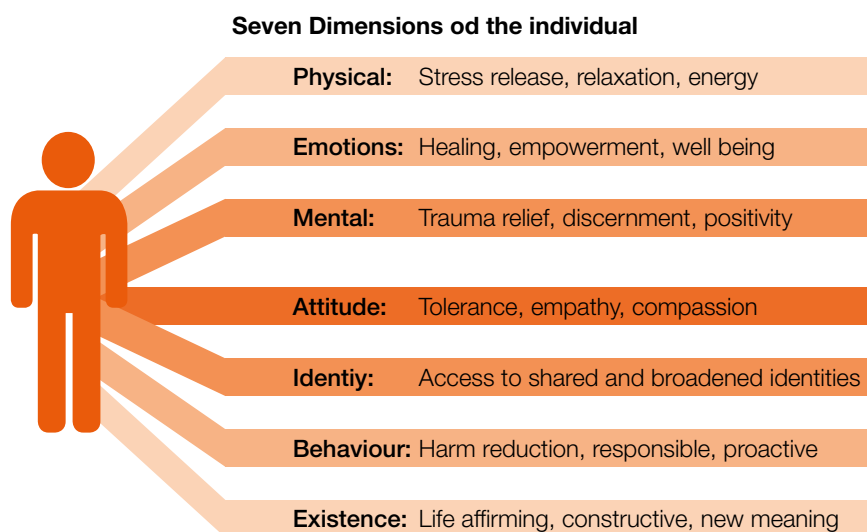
Seven Dimensions od the individual

Physical: Stress release, relaxation, energy

Emotions: Healing, empowerment, well being

Mental: Trauma relief, discernment, positivity

Attitude: Tolerance, empathy, compassion

Identiy: Access to shared and broadened identities

Behaviour: Harm reduction, responsible, proactive

Existence: Life affirming, constructive, new meaning